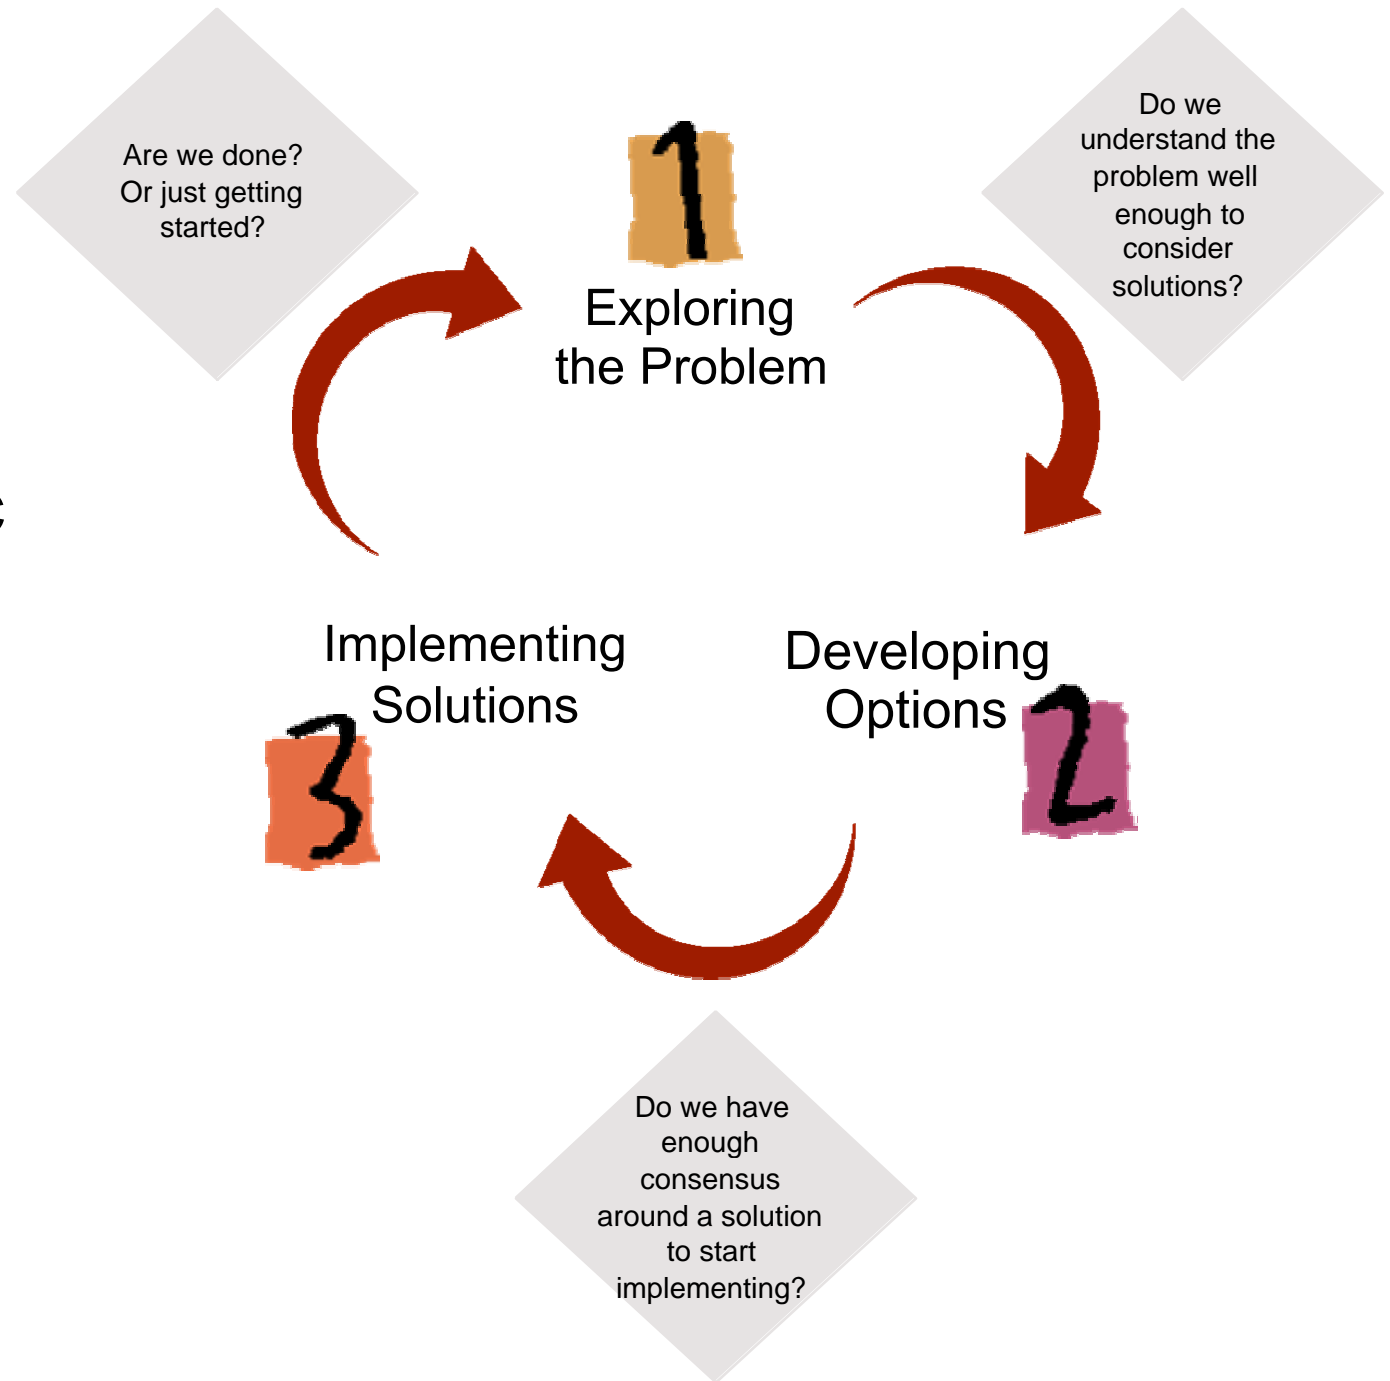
Are we done? Or just getting started?

1

Exploring the Problem

Do we understand the problem well enough to consider solutions?

Implementing Solutions

3

Developing Options

2

Do we have enough consensus around a solution to start implementing?